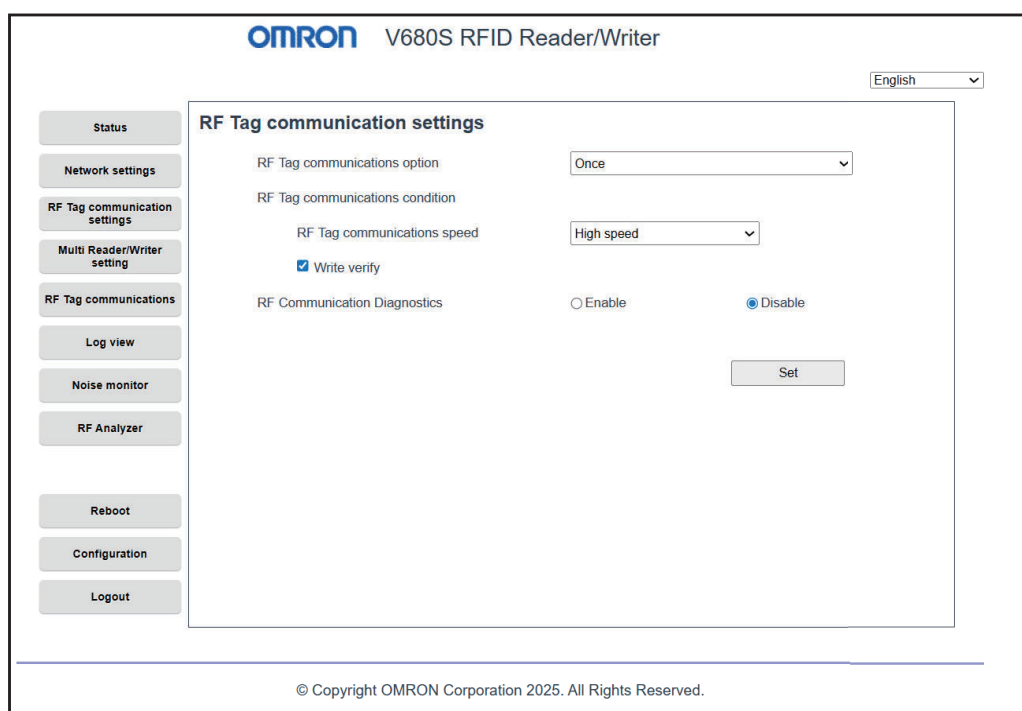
OMRON V680S RFID Reader/Writer

English

Status

Network settings

RF Tag communication settings

Multi Reader/Writer setting

RF Tag communications

Log view

Noise monitor

RF Analyzer

Reboot

Configuration

Logout

RF Tag communication settings

RF Tag communications option | Once

RF Tag communications condition

RF Tag communications speed | High speed

Write verify

RF Communication Diagnostics ○ Enable ◉ Disable

Set

© Copyright OMRON Corporation 2025. All Rights Reserved.